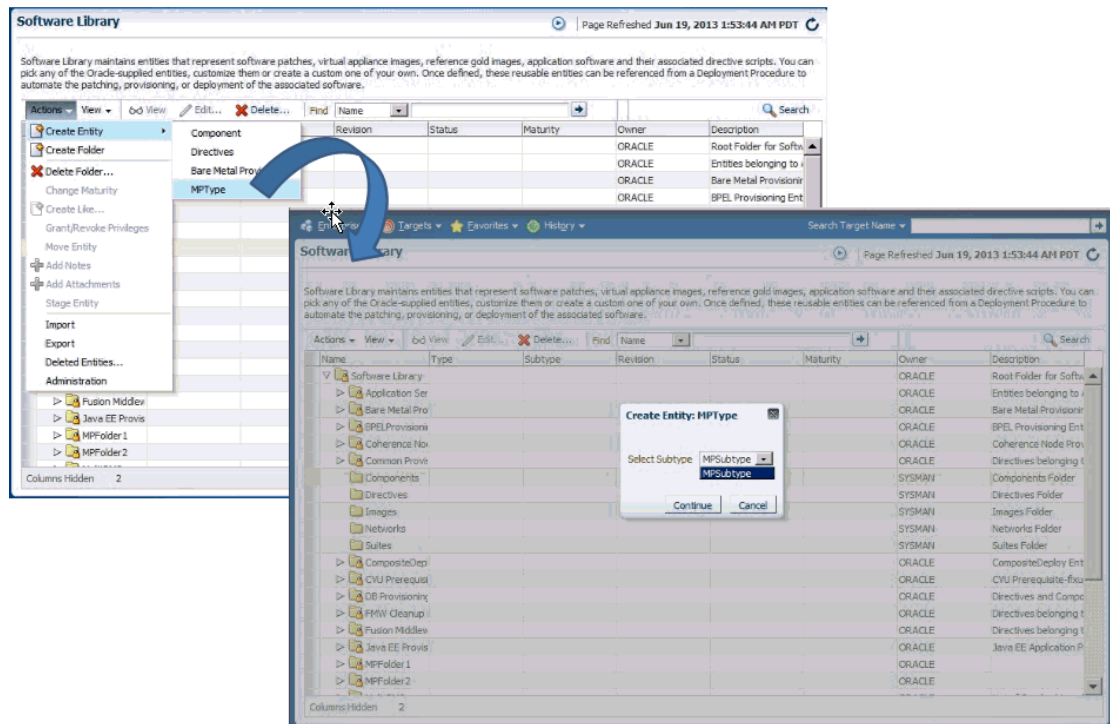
Software Library

Page Refreshed Jun 19, 2013 1:53:44 AM PDT

Software Library maintains entities that represent software patches, virtual appliance images, reference gold images, application software and their associated directive scripts. You can pick any of the Oracle-supplied entities, customize them or create a custom one of your own. Once defined, these reusable entities can be referenced from a Deployment Procedure to automate the patching, provisioning, or deployment of the associated software.

Actions ▾ View ▾ View Edit... Delete... Find Name Search

Create Entity
Create Folder
Delete Folder...
Change Maturity
Create Like...
Grant/Revoke Privileges
Move Entity
Add Notes
Add Attachments
Stage Entity
Import
Export
Deleted Entities...
Administration

Component
Directives
Bare Metal Provi
MPType

| Revision | Status | Maturity | Owner | Description |
|---|---|---|---|---|
| | | | ORACLE | Root Folder for Softw |
| | | | ORACLE | Entities belonging to |
| | | | ORACLE | Bare Metal Provisionir |
| | | | ORACLE | BPEL Provisioning Ent |

Fusion Middlew
Java EE Provis
MPFolder1
MPFolder2

Columns Hidden 2

Enterprise ▾ Targets ▾ Favorites ▾ History ▾ Search Target Name ▾

Software Library

Page Refreshed Jun 19, 2013 1:53:44 AM PDT

Software Library maintains entities that represent software patches, virtual appliance images, reference gold images, application software and their associated directive scripts. You can pick any of the Oracle-supplied entities, customize them or create a custom one of your own. Once defined, these reusable entities can be referenced from a Deployment Procedure to automate the patching, provisioning, or deployment of the associated software.

Actions ▾ View ▾ View Edit... Delete... Find Name Search

| Name | Type | Subtype | Revision | Status | Maturity | Owner | Description |
|---|---|---|---|---|---|---|---|
| Software Library | | | | | | ORACLE | Root Folder for Softw |
| Application Ser | | | | | | ORACLE | Entities belonging to |
| Bare Metal Pro | | | | | | ORACLE | Bare Metal Provisionir |
| BPELProvisioni | | | | | | ORACLE | BPEL Provisioning Ent |
| Coherence Noc | | | | | | ORACLE | Coherence Node Prov |
| Common Provis | | | | | | ORACLE | Directives belonging |
| Components | | | | | | SYSMAN | Components Folder |
| Directives | | | | | | SYSMAN | Directives Folder |
| Images | | | | | | SYSMAN | Images Folder |
| Networks | | | | | | SYSMAN | Networks Folder |
| Suites | | | | | | SYSMAN | Suites Folder |
| CompositeDep | | | | | | ORACLE | CompositeDeploy Ent |
| CVU Prerequisi | | | | | | ORACLE | CVU Prerequisite-fixu |
| DB Provisionin | | | | | | ORACLE | Directives and Compo |
| FMW Cleanup | | | | | | ORACLE | Directives belonging t |
| Fusion Middlew | | | | | | ORACLE | Directives belonging t |
| Java EE Provis | | | | | | ORACLE | Java EE Application P |
| MPFolder1 | | | | | | ORACLE | |
| MPFolder2 | | | | | | ORACLE | |

Create Entity: MPType
Select Subtype MPSubtype
MPSubtype
Continue Cancel

Columns Hidden 2